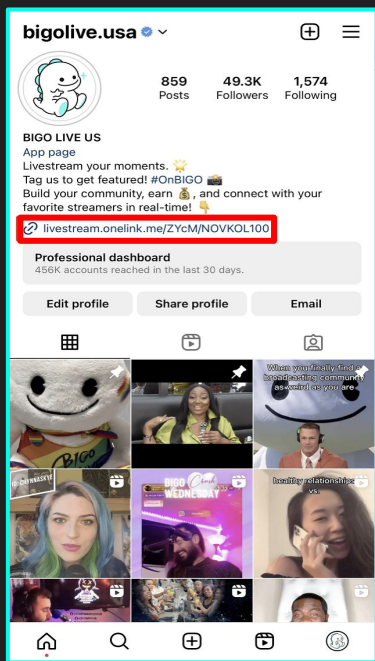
bigolive.usa

859 Posts
49.3K Followers
1,574 Following

BIGO LIVE US
App page
Livestream your moments. 🌟
Tag us to get featured! #OnBIGO 📸
Build your community, earn 💰, and connect with your favorite streamers in real-time! 👇
livestream.onelink.me/ZYcM/NOVKOL100

Professional dashboard
456K accounts reached in the last 30 days.

Edit profile
Share profile
Email

When you finally find a broadcasting community as weird as you are

BIGO Chat WEDNESDAY

healthy relationships: vs.